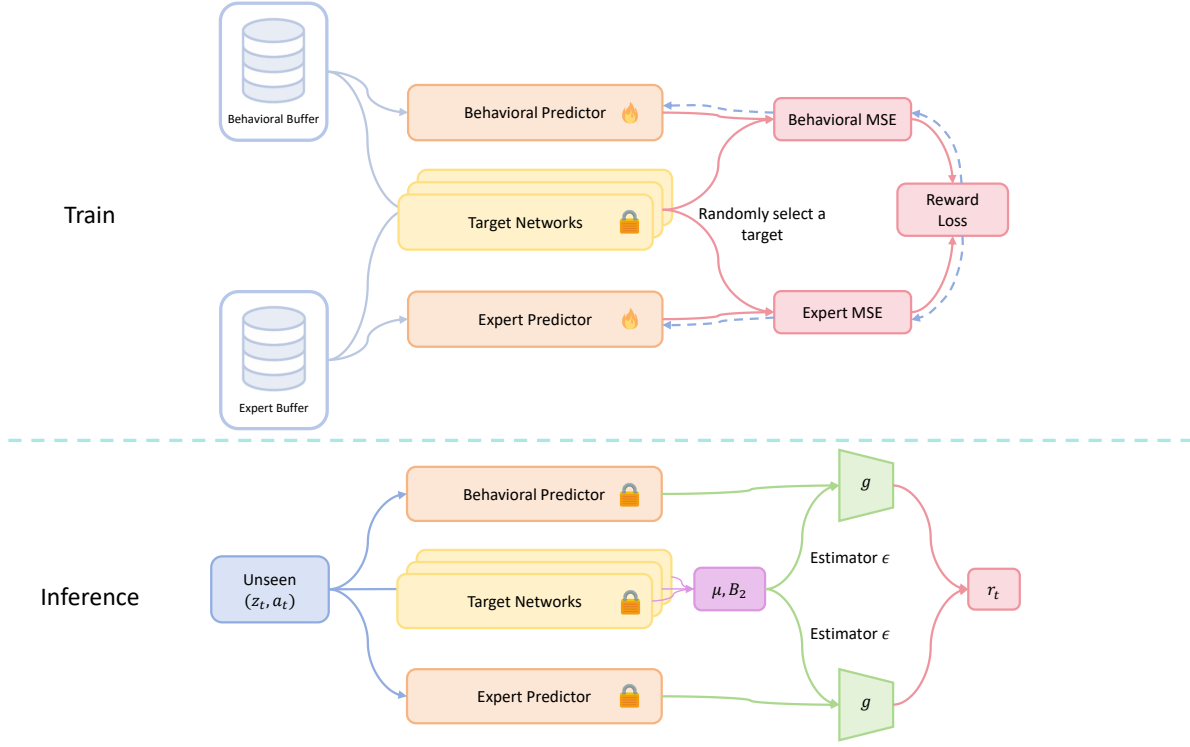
Behavioral Buffer

Behavioral Predictor

Behavioral MSE

Train

Target Networks

Randomly select a target

Reward Loss

Expert Predictor

Expert MSE

Expert Buffer

Behavioral Predictor

$g$

Unseen $(z_t, a_t)$

Target Networks

$\mu, B_2$

Estimator $\epsilon$

$r_t$

Inference

Estimator $\epsilon$

Expert Predictor

$g$